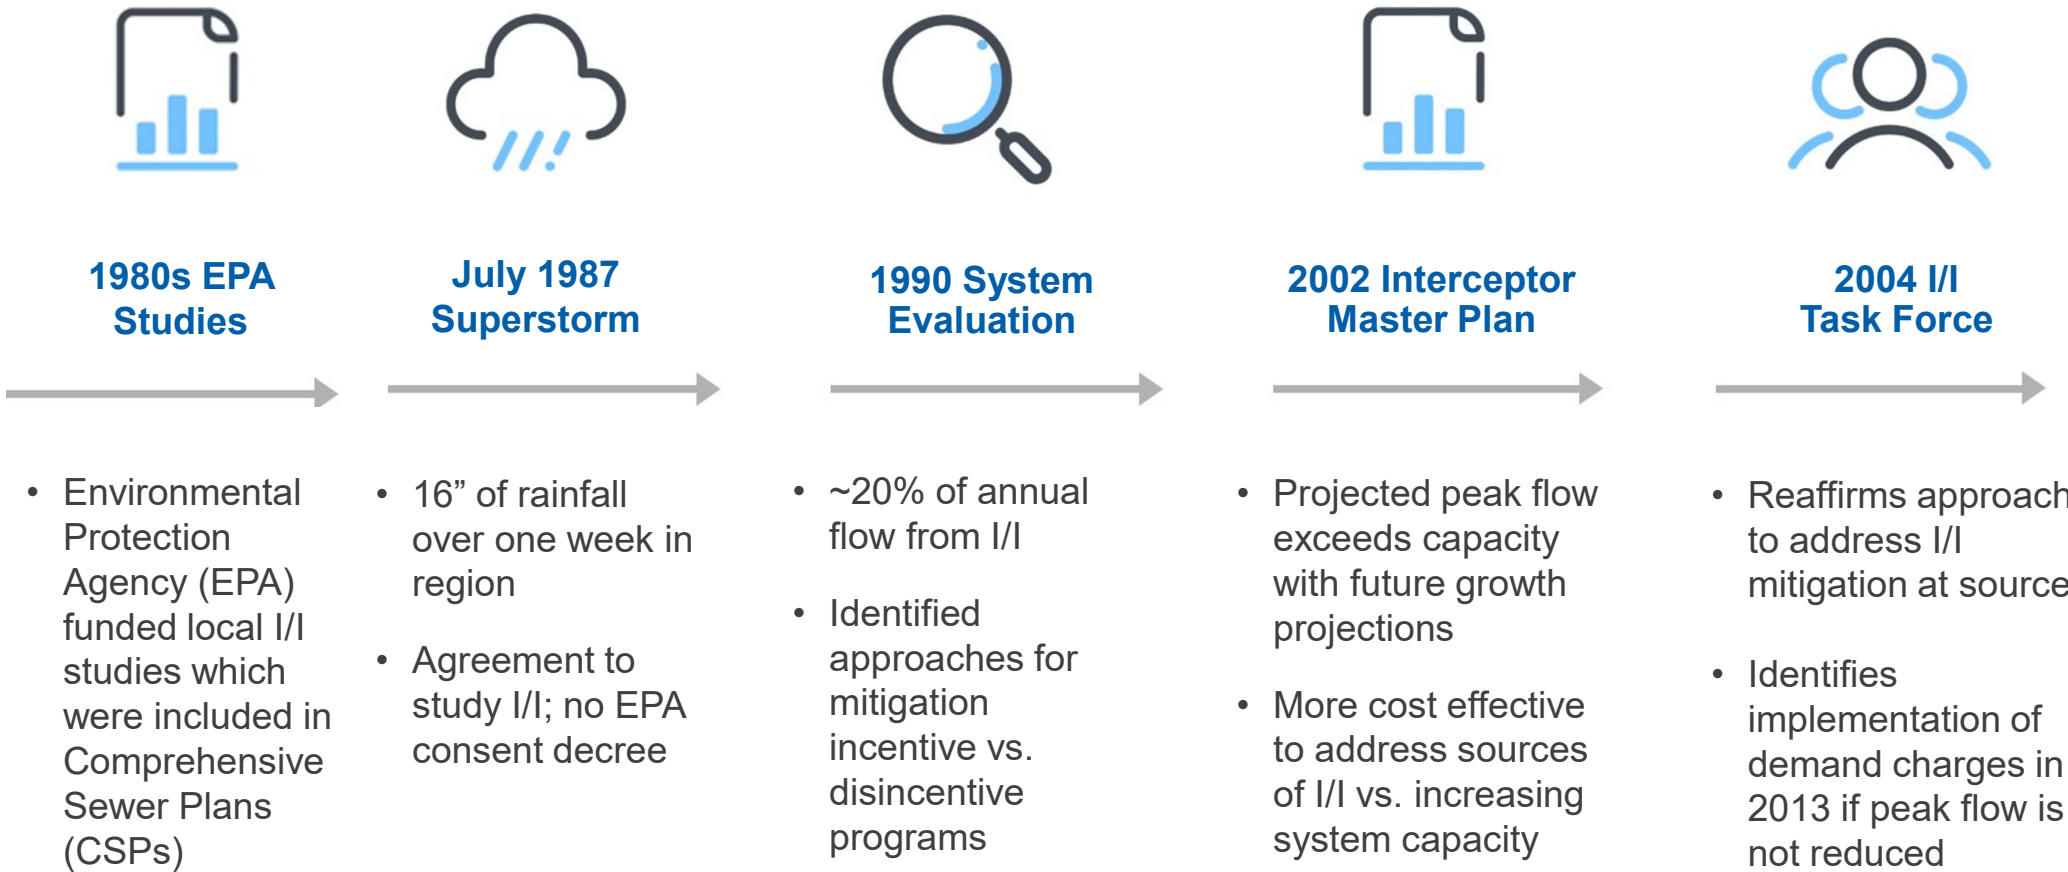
1980s EPA Studies

• Environmental Protection Agency (EPA) funded local I/I studies which were included in Comprehensive Sewer Plans (CSPs)

July 1987 Superstorm

• 16” of rainfall over one week in region

• Agreement to study I/I; no EPA consent decree

1990 System Evaluation

• ~20% of annual flow from I/I

• Identified approaches for mitigation incentive vs. disincentive programs

2002 Interceptor Master Plan

• Projected peak flow exceeds capacity with future growth projections

• More cost effective to address sources of I/I vs. increasing system capacity

2004 I/I Task Force

• Reaffirms approach to address I/I mitigation at source

• Identifies implementation of demand charges in 2013 if peak flow is not reduced